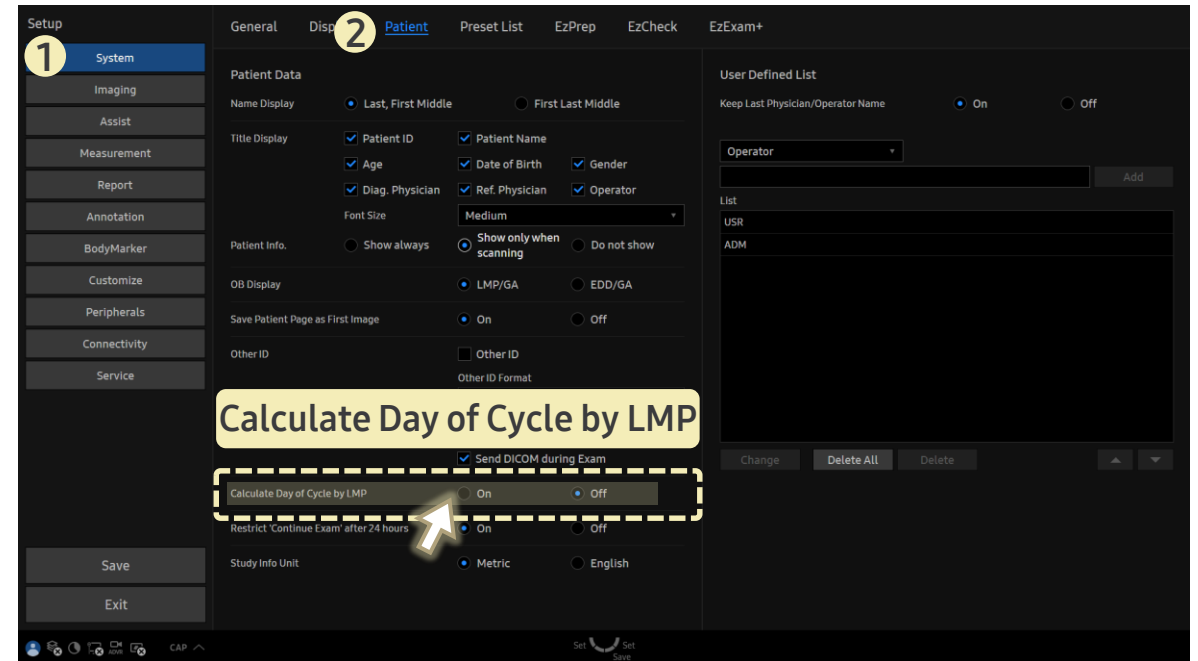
Setup

1

System

Imaging

Assist

Measurement

Report

Annotation

BodyMarker

Customize

Peripherals

Connectivity

Service

Save

Exit

CAP

General Disp 2 Patient Preset List EzPrep EzCheck EzExam+

Patient Data

Name Display
Last, First Middle
First Last Middle

Title Display
Patient ID
Patient Name
Age
Date of Birth
Gender
Diag. Physician
Ref. Physician
Operator
Font Size
Medium

Patient Info.
Show always
Show only when scanning
Do not show

OB Display
LMP/GA
EDD/GA

Save Patient Page as First Image
On
Off

Other ID
Other ID
Other ID Format

Calculate Day of Cycle by LMP

Send DICOM during Exam

Calculate Day of Cycle by LMP
On
Off

Restrict 'Continue Exam' after 24 hours
On
Off

Study Info Unit
Metric
English

User Defined List

Keep Last Physician/Operator Name
On
Off

Operator

Add

List

USR

ADM

Change
Delete All
Delete

Set Set
Save